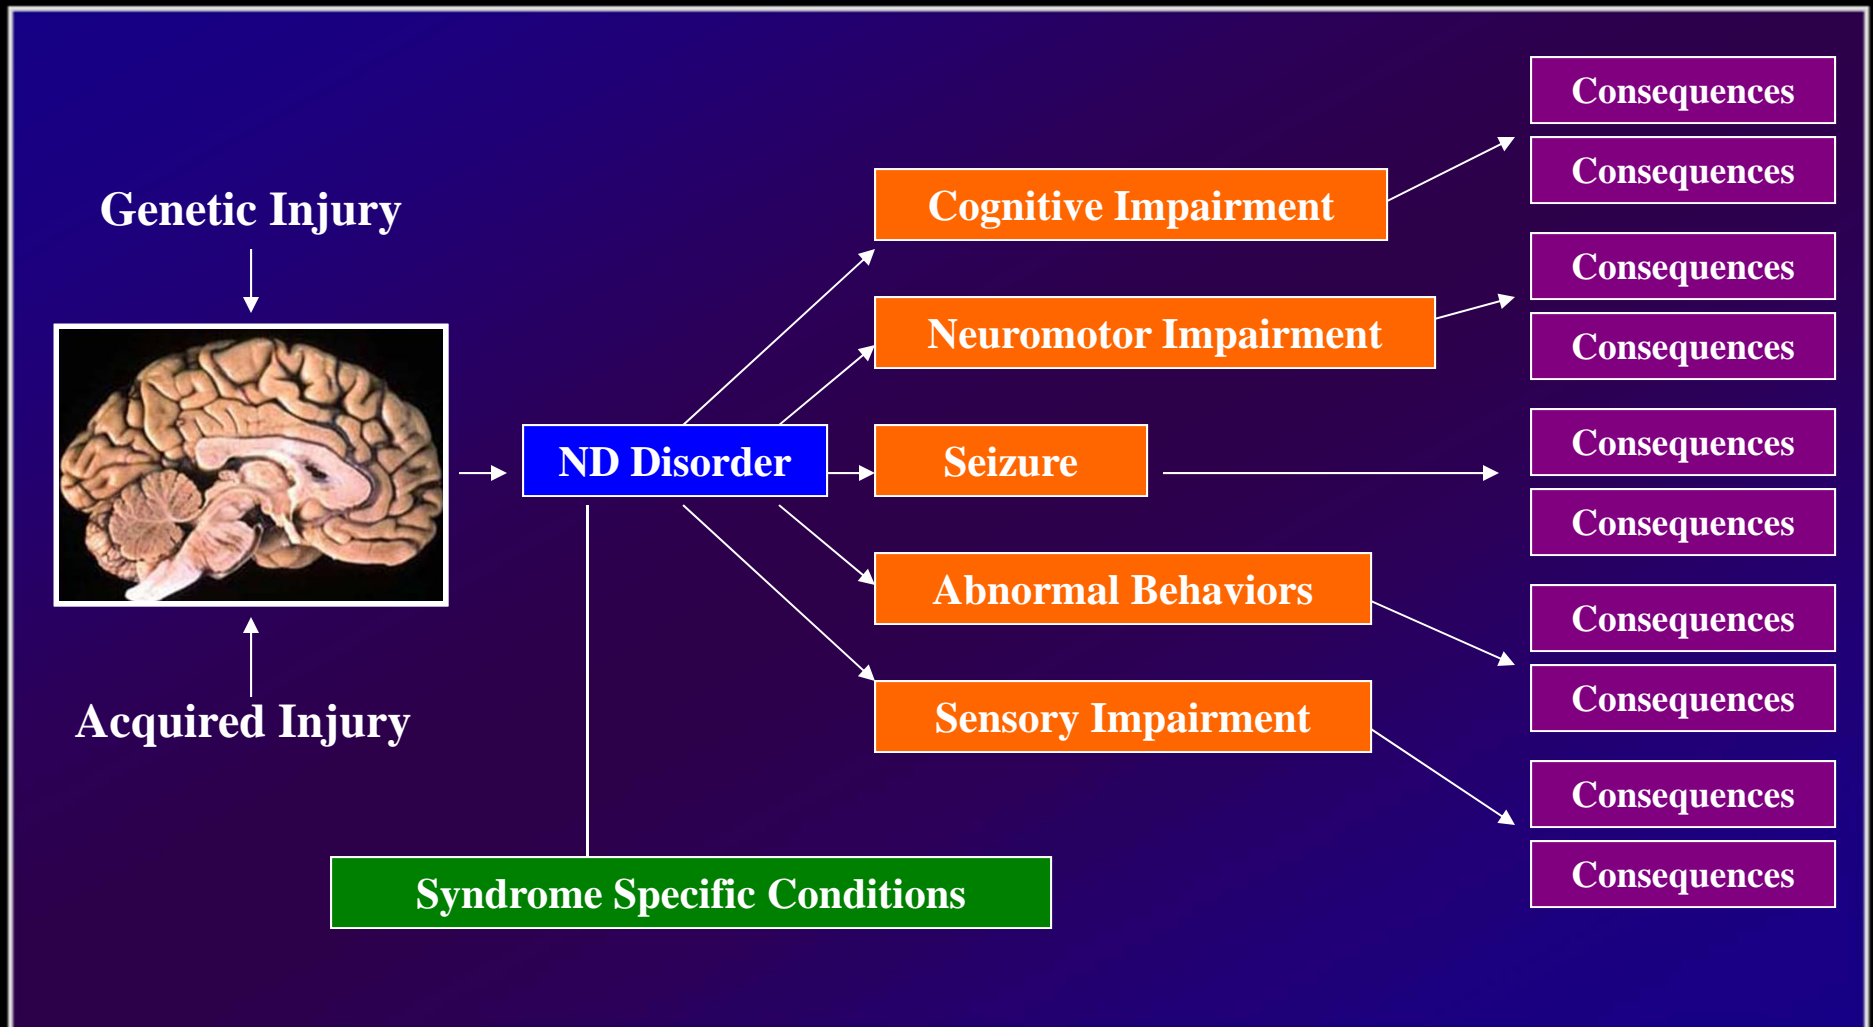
Genetic Injury

Acquired Injury

ND Disorder

Cognitive Impairment

Neuromotor Impairment

Seizure

Abnormal Behaviors

Sensory Impairment

Syndrome Specific Conditions

Consequences

Consequences

Consequences

Consequences

Consequences

Consequences

Consequences

Consequences

Consequences

Consequences